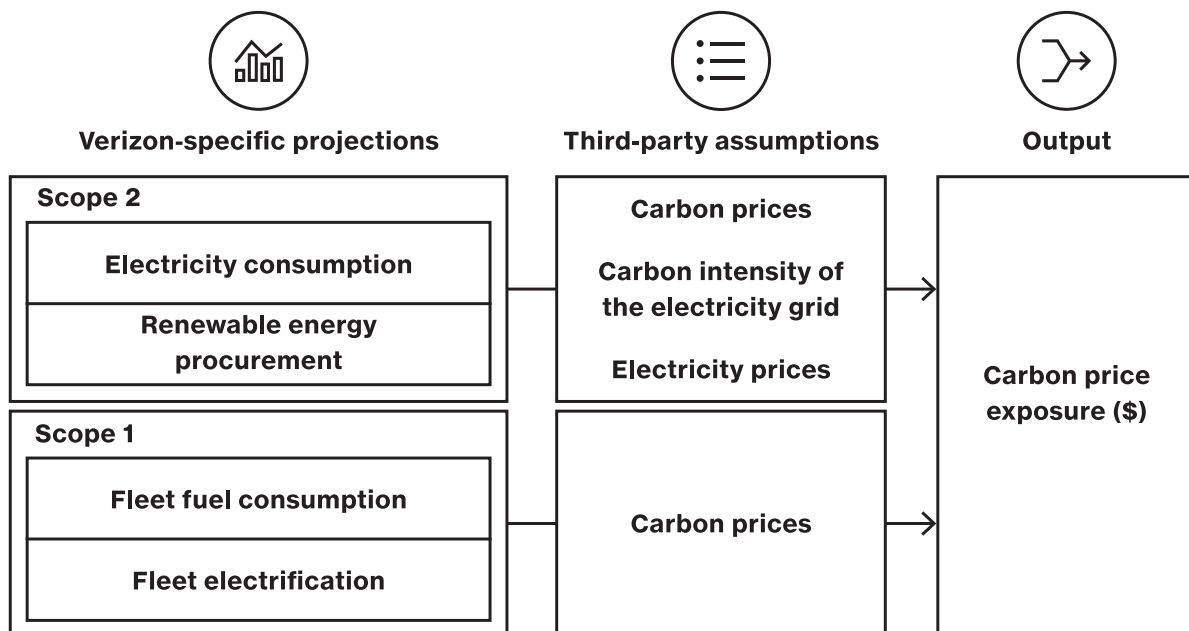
Verizon-specific projections

Scope 2

Electricity consumption

Renewable energy procurement

Scope 1

Fleet fuel consumption

Fleet electrification

Third-party assumptions

Carbon prices

Carbon intensity of the electricity grid

Electricity prices

Carbon prices

Output

Carbon price exposure ($)